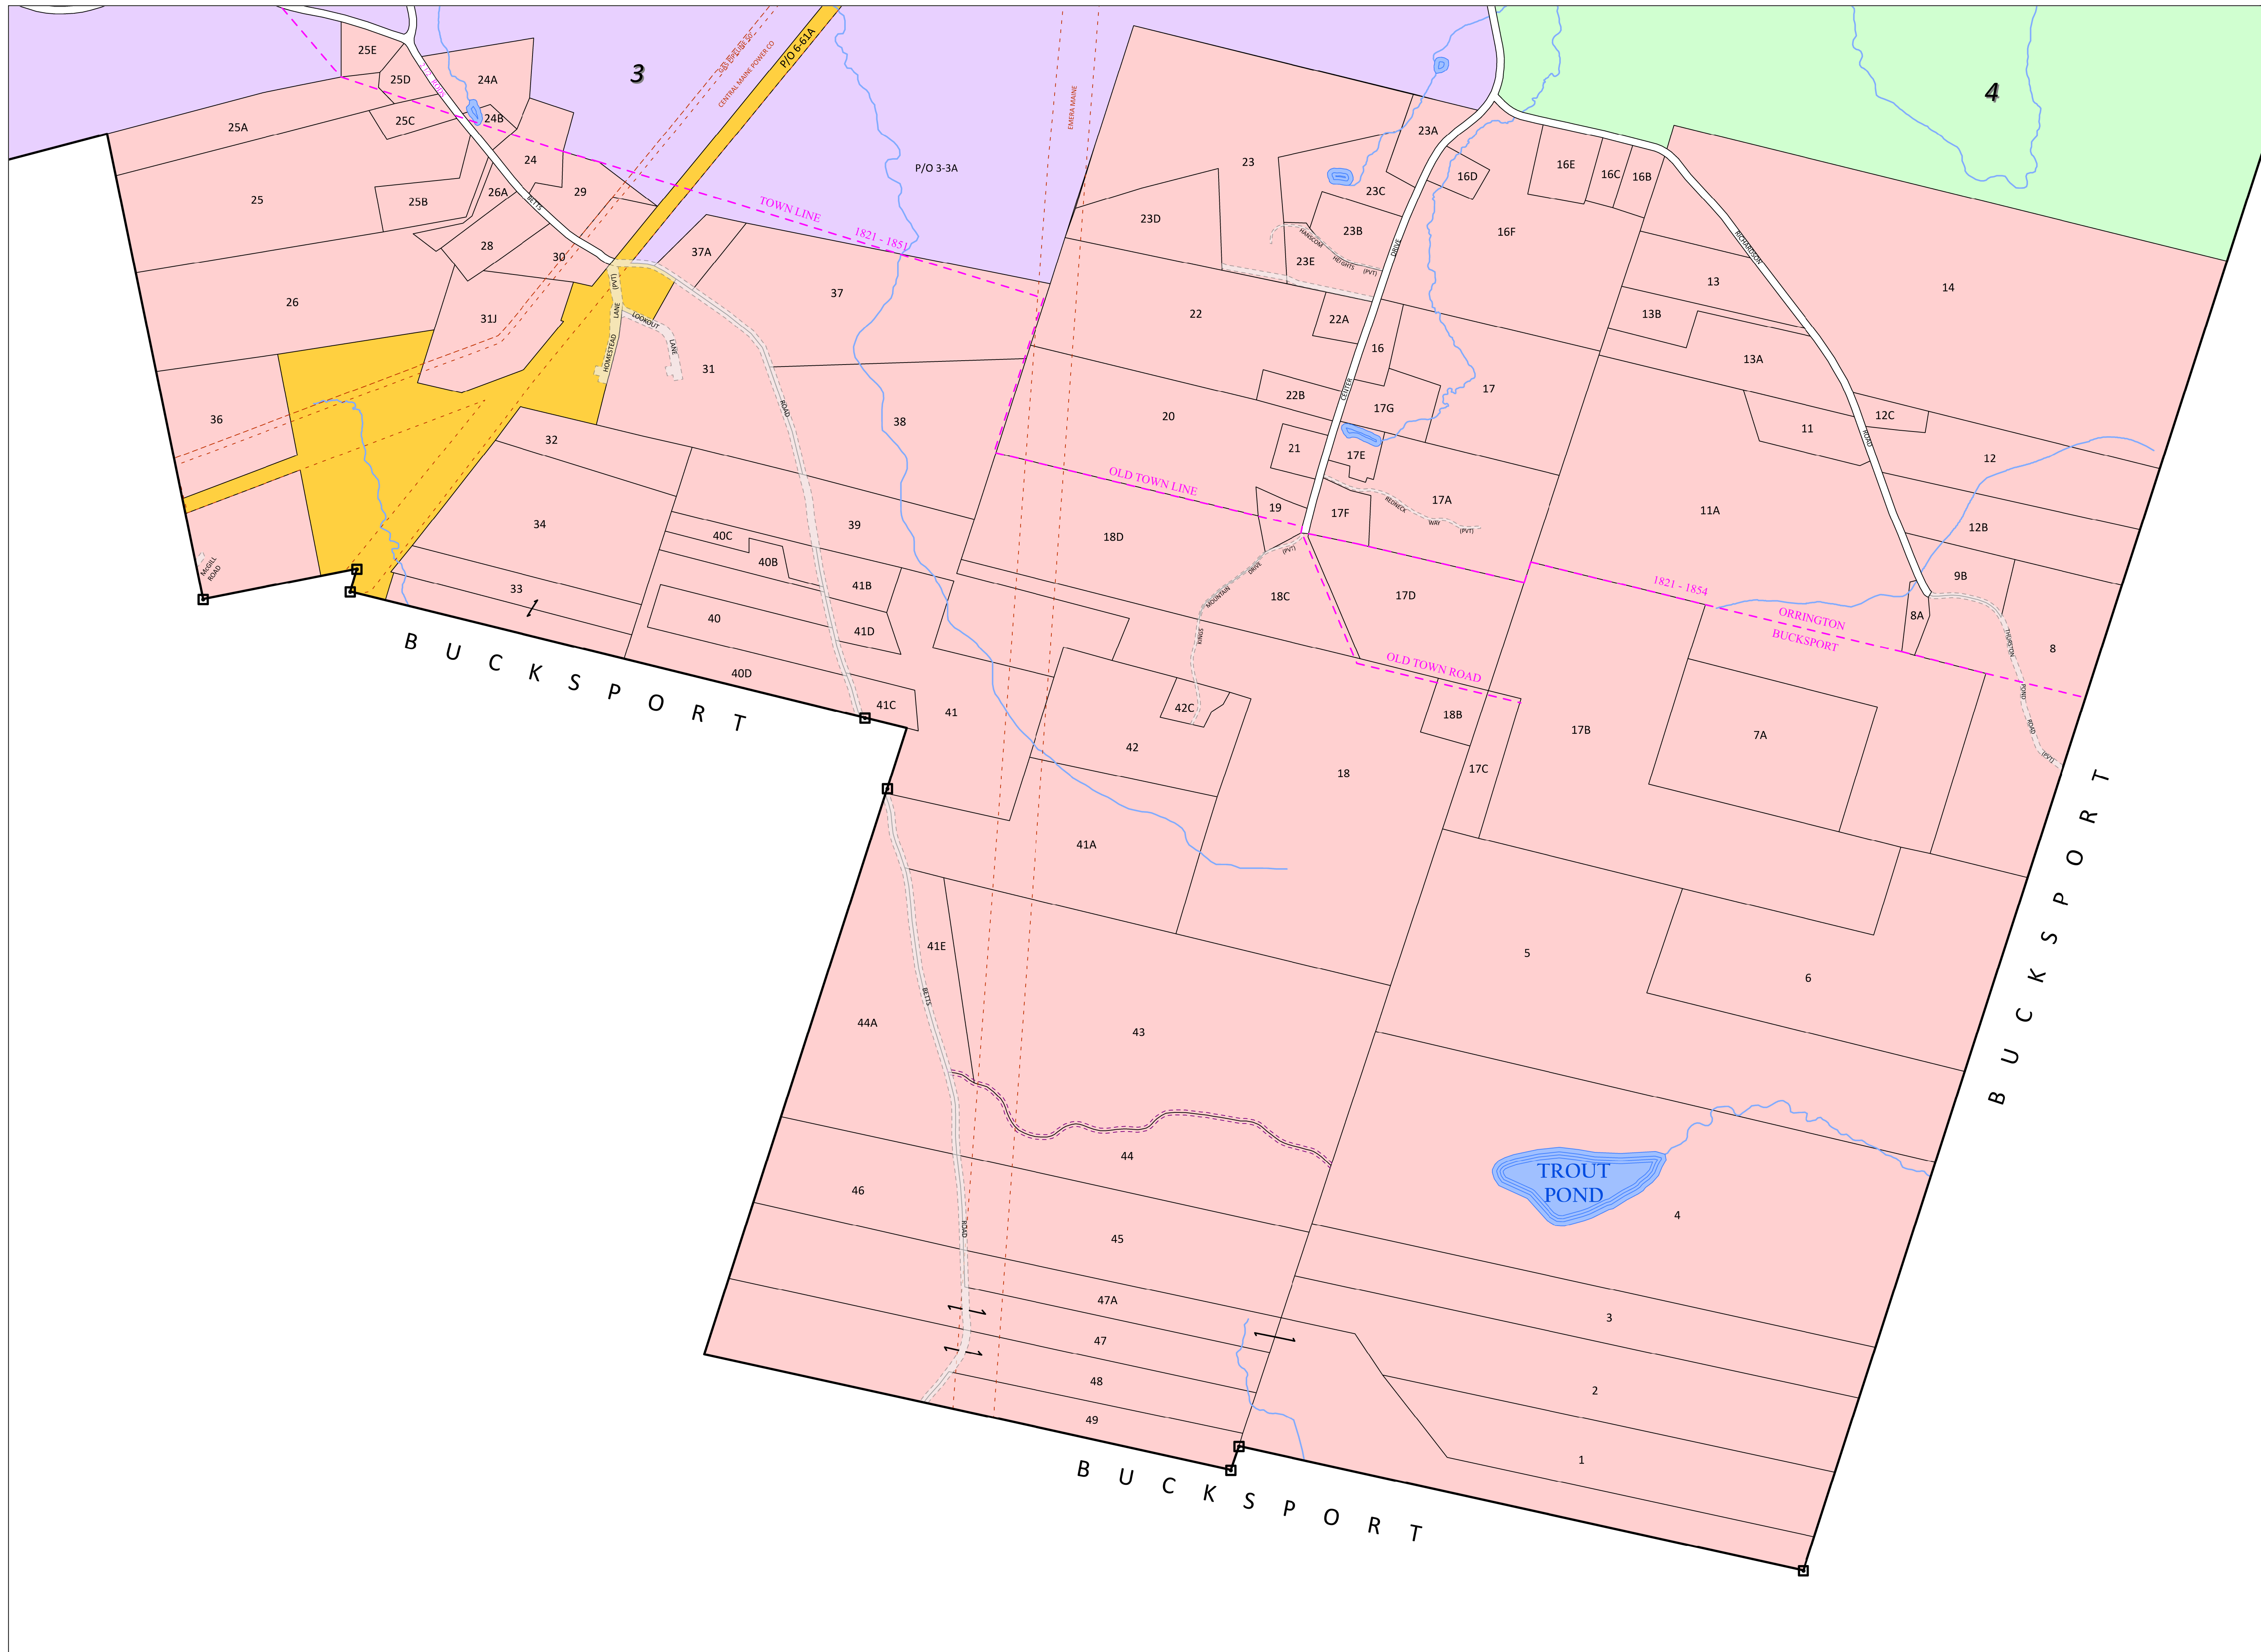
3

4

25E
25D
24A
24B
25A
25C
24
25
25B
26A
29
28
30
26
31J
36
37A
37
P/O 3-3A
P/O 6-61A
CENTRAL MAINE POWER CO
EMERA MAINE
TOWN LINE
1821 - 1851
31
32
38
34
39
40C
40B
41B
33
40
41D
40D
41C
41
BUCKSPORT
23A
23
23C
16D
16E
16C
16B
23D
23B
23E
16F
22
22A
16
13
13B
14
13A
20
22B
17G
17
21
17E
11
12C
12
OLD TOWN LINE
19
17F
17A
18D
11A
12B
18C
17D
1821 - 1854
9B
ORRINGTON
BUCKSPORT
8A
8
42C
OLD TOWN ROAD
18B
42
18
17B
7A
17C
41A
41E
5
6
44A
43
44
TROUT POND
4
46
45
47A
3
47
48
2
49
1
BUCKSPORT
BUCKSPORT
BETTS ROAD
HOMESTEAD LANE (PVT)
LOOKOUT LANE
CENTER DRIVE
RICHARDSON ROAD
KINGS MOUNTAIN DRIVE (PVT)
REDNECK WAY (PVT)
HANSCOM HEIGHTS (PVT)
McGILL ROAD
THURSTON POND ROAD (PVT)